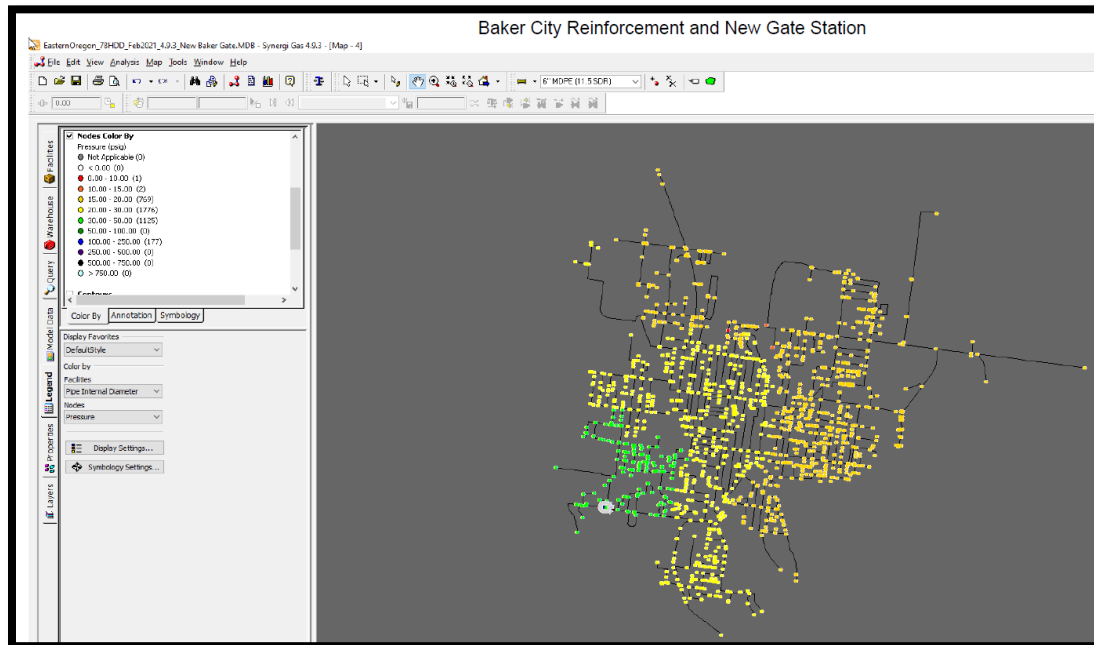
Baker City Reinforcement and New Gate Station

EasternOregon_78HDD_Feb2021_4.9.3_New Baker Gate.MDB - Synergi Gas 4.9.3 - [Map - 4]

File Edit View Analysis Map Tools Window Help

6" MDPE (11.5SDR)

0.00

Nodes Color By
Pressure (psig)
Not Applicable (0)
< 0.00 (0)
0.00 - 10.00 (1)
10.00 - 15.00 (2)
15.00 - 20.00 (759)
20.00 - 30.00 (1776)
30.00 - 50.00 (1125)
50.00 - 100.00 (0)
100.00 - 250.00 (177)
250.00 - 500.00 (0)
500.00 - 750.00 (0)
> 750.00 (0)
Contours

Color By Annotation Symbology

Display Favorites
DefaultStyle
Color by
Facilities
Pipe Internal Diameter
Nodes
Pressure

Display Settings...
Symbology Settings...

Facilities Warehouse Query Model Data Legend Properties Layers